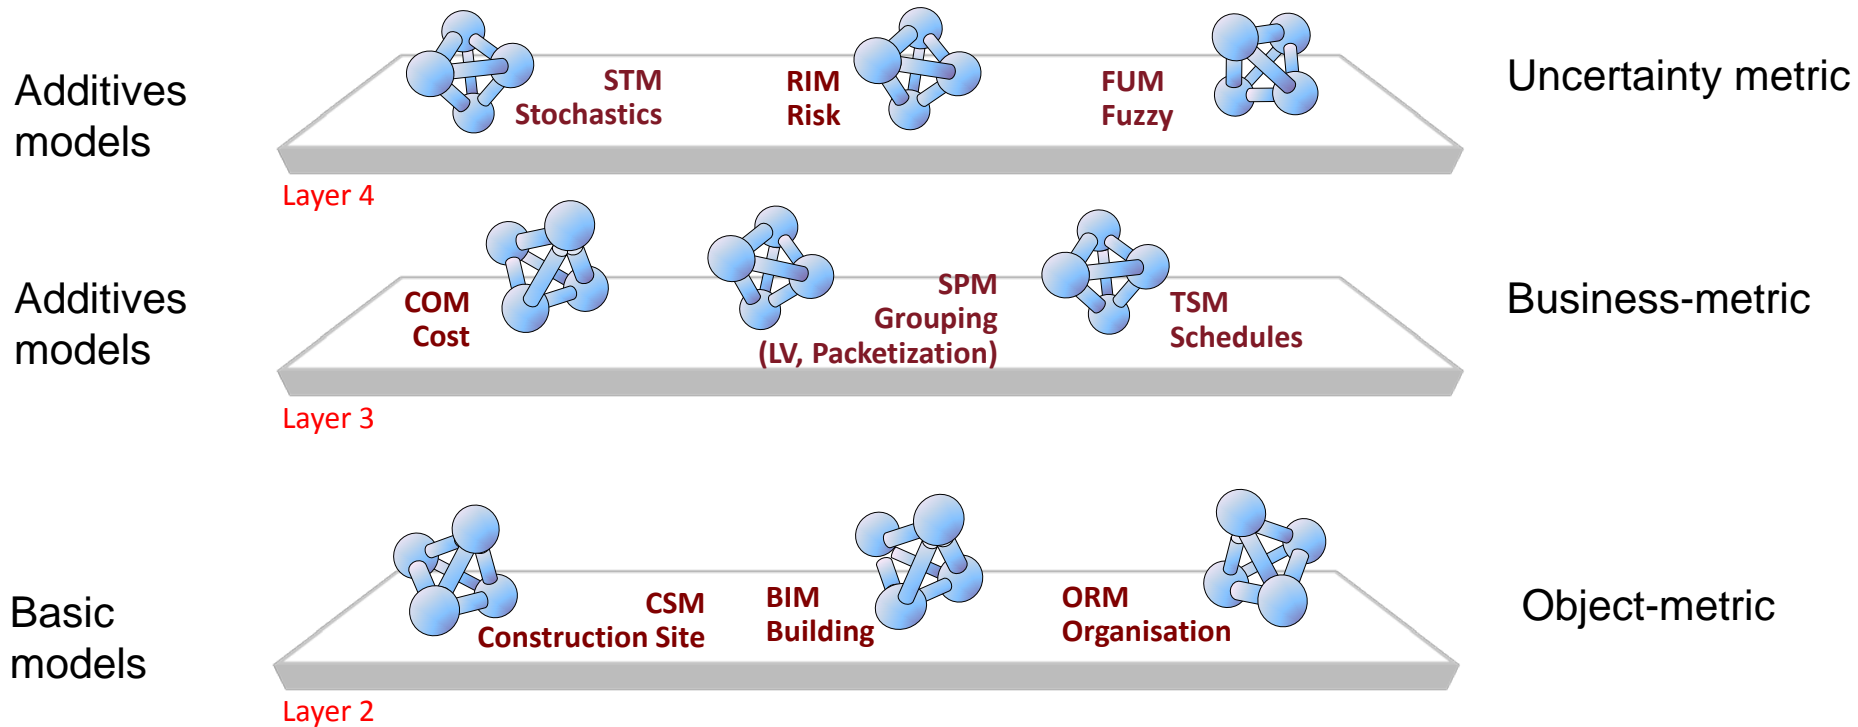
Additives models

STM
Stochastics

RIM
Risk

FUM
Fuzzy

Uncertainty metric

Layer 4

Additives models

COM
Cost

SPM
Grouping
(LV, Packetization)

TSM
Schedules

Business-metric

Layer 3

Basic models

CSM
Construction Site

BIM
Building

ORM
Organisation

Object-metric

Layer 2